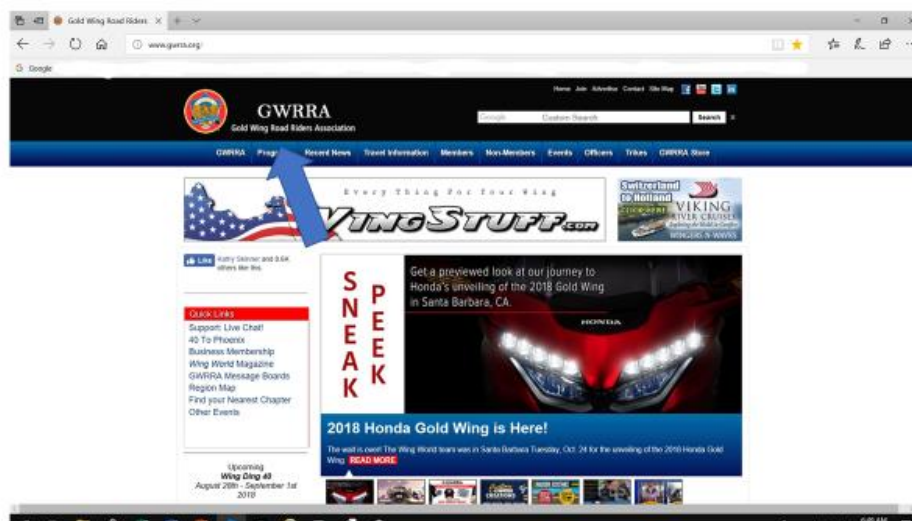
Gold Wing Road Riders ×

www.gwrra.org/

Google

GWRRA
Gold Wing Road Riders Association

Home Join Advertise Contact Site Map

Google Custom Search Search

GWRRA Prog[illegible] Recent News Travel Information Members Non-Members Events Officers Trikes GWRRA Store

Every Thing For Your Wing
WingStuff.com

Switzerland to Holland
VIKING RIVER CRUISES
WINGERS N WAVES

Like Kathy Skinner and 9.6K others like this.

Quick Links
Support: Live Chat!
40 To Phoenix
Business Membership
Wing World Magazine
GWRRA Message Boards
Region Map
Find your Nearest Chapter
Other Events

Upcoming
Wing Ding 40
August 28th - September 1st 2018

SNEAK PEEK

Get a previewed look at our journey to Honda's unveiling of the 2018 Gold Wing in Santa Barbara, CA.

HONDA

2018 Honda Gold Wing is Here!

The wait is over! The Wing World team was in Santa Barbara Tuesday, Oct. 24 for the unveiling of the 2018 Honda Gold Wing READ MORE